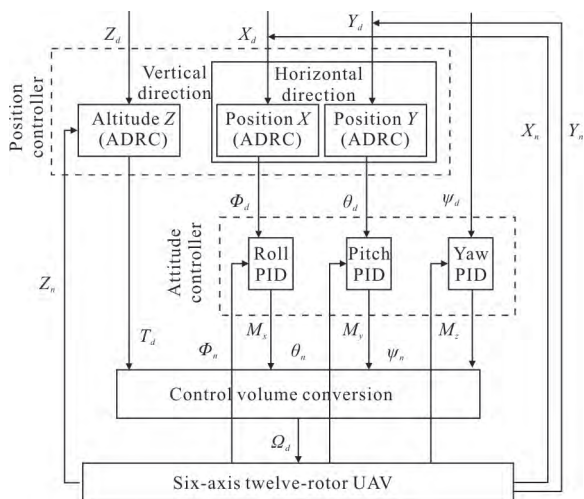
$Z_d$
$X_d$
$Y_d$
Position controller
Vertical direction
Horizontal direction
Altitude $Z$ (ADRC)
Position $X$ (ADRC)
Position $Y$ (ADRC)
$X_n$
$Y_n$
$\Phi_d$
$\theta_d$
$\psi_d$
Attitude controller
Roll PID
Pitch PID
Yaw PID
$Z_n$
$M_x$
$M_y$
$M_z$
$T_d$
$\Phi_n$
$\theta_n$
$\psi_n$
Control volume conversion
$\Omega_d$
Six-axis twelve-rotor UAV